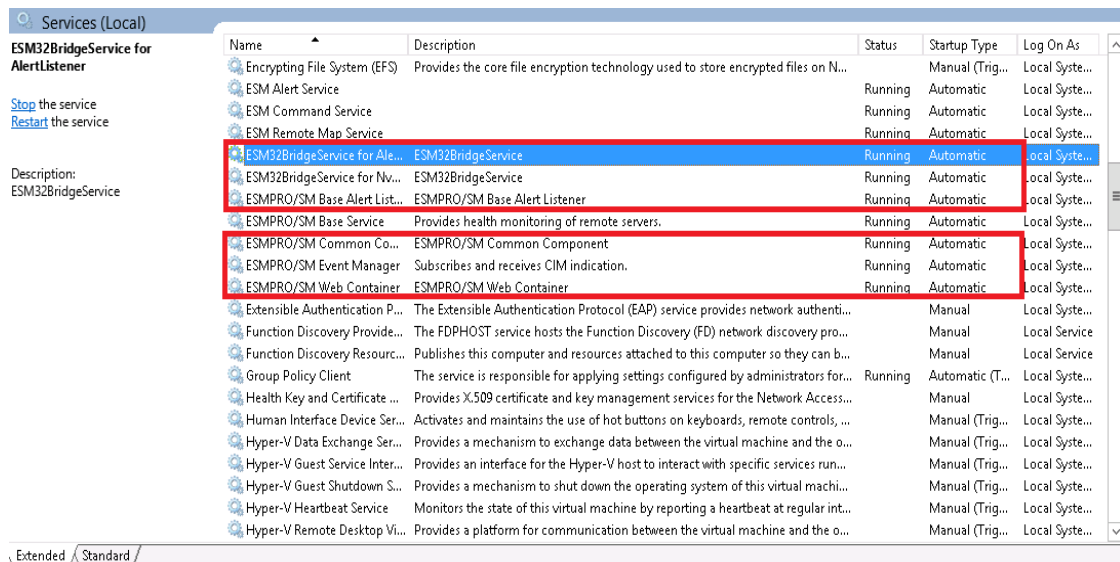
Services (Local)

ESM32BridgeService for AlertListener

Stop the service
Restart the service

Description:
ESM32BridgeService

| Name | Description | Status | Startup Type | Log On As |
|---|---|---|---|---|
| Encrypting File System (EFS) | Provides the core file encryption technology used to store encrypted files on N... | | Manual (Trig... | Local Syste... |
| ESM Alert Service | | Running | Automatic | Local Syste... |
| ESM Command Service | | Running | Automatic | Local Syste... |
| ESM Remote Map Service | | Running | Automatic | Local Syste... |
| ESM32BridgeService for Ale... | ESM32BridgeService | Running | Automatic | Local Syste... |
| ESM32BridgeService for Nv... | ESM32BridgeService | Running | Automatic | Local Syste... |
| ESMPRO/SM Base Alert List... | ESMPRO/SM Base Alert Listener | Running | Automatic | Local Syste... |
| ESMPRO/SM Base Service | Provides health monitoring of remote servers. | Running | Automatic | Local Syste... |
| ESMPRO/SM Common Co... | ESMPRO/SM Common Component | Running | Automatic | Local Syste... |
| ESMPRO/SM Event Manager | Subscribes and receives CIM indication. | Running | Automatic | Local Syste... |
| ESMPRO/SM Web Container | ESMPRO/SM Web Container | Running | Automatic | Local Syste... |
| Extensible Authentication P... | The Extensible Authentication Protocol (EAP) service provides network authenti... | | Manual | Local Syste... |
| Function Discovery Provide... | The FDPHOST service hosts the Function Discovery (FD) network discovery pro... | | Manual | Local Service |
| Function Discovery Resourc... | Publishes this computer and resources attached to this computer so they can b... | | Manual | Local Service |
| Group Policy Client | The service is responsible for applying settings configured by administrators for... | Running | Automatic (T... | Local Syste... |
| Health Key and Certificate ... | Provides X.509 certificate and key management services for the Network Access... | | Manual | Local Syste... |
| Human Interface Device Ser... | Activates and maintains the use of hot buttons on keyboards, remote controls, ... | | Manual (Trig... | Local Syste... |
| Hyper-V Data Exchange Ser... | Provides a mechanism to exchange data between the virtual machine and the o... | | Manual (Trig... | Local Syste... |
| Hyper-V Guest Service Inter... | Provides an interface for the Hyper-V host to interact with specific services run... | | Manual (Trig... | Local Syste... |
| Hyper-V Guest Shutdown S... | Provides a mechanism to shut down the operating system of this virtual machi... | | Manual (Trig... | Local Syste... |
| Hyper-V Heartbeat Service | Monitors the state of this virtual machine by reporting a heartbeat at regular int... | | Manual (Trig... | Local Syste... |
| Hyper-V Remote Desktop Vi... | Provides a platform for communication between the virtual machine and the o... | | Manual (Trig... | Local Syste... |

Extended / Standard /